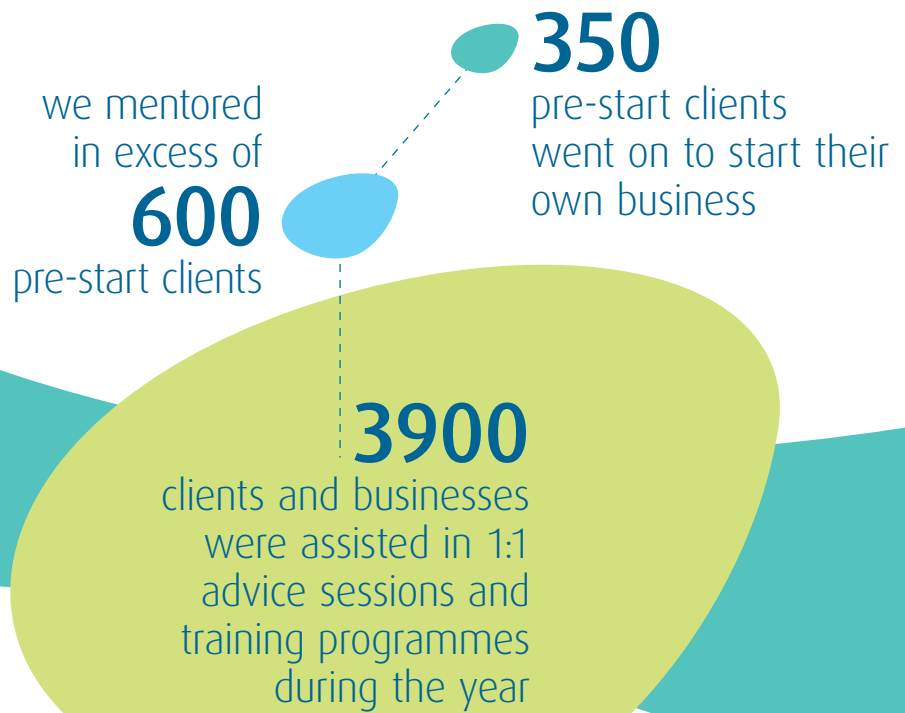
we mentored in excess of
600
pre-start clients

350
pre-start clients went on to start their own business

3900
clients and businesses were assisted in 1:1 advice sessions and training programmes during the year